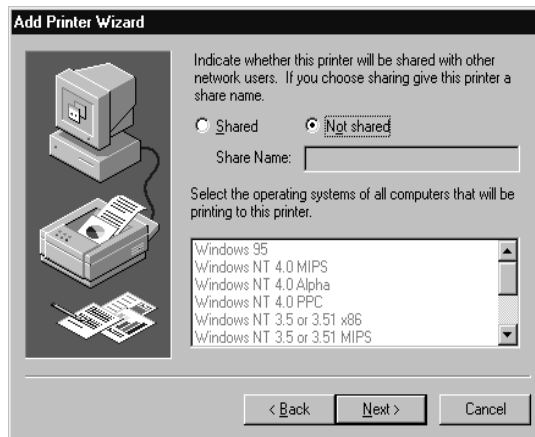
Add Printer Wizard

Indicate whether this printer will be shared with other network users. If you choose sharing give this printer a share name.

Shared

Not shared

Share Name:

Select the operating systems of all computers that will be printing to this printer.

Windows 95
Windows NT 4.0 MIPS
Windows NT 4.0 Alpha
Windows NT 4.0 PPC
Windows NT 3.5 or 3.51 x86
Windows NT 3.5 or 3.51 MIPS

< Back

Next >

Cancel